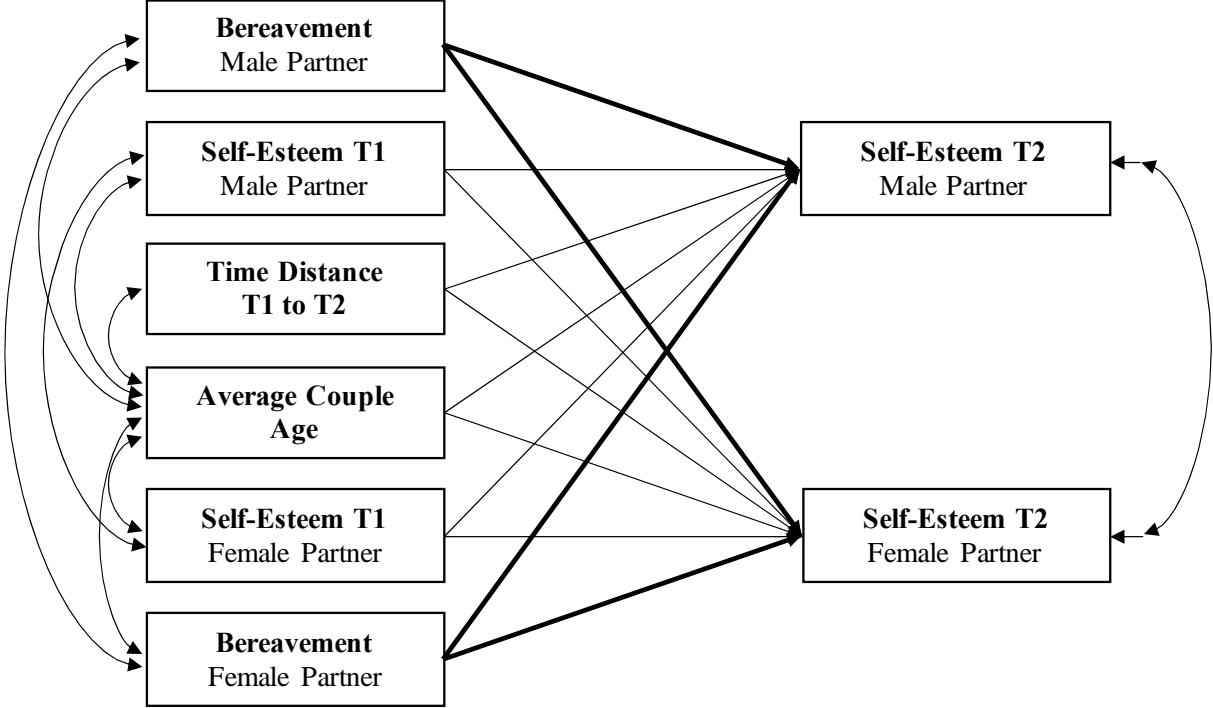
**Bereavement**
Male Partner

**Self-Esteem T1**
Male Partner

**Time Distance T1 to T2**

**Average Couple Age**

**Self-Esteem T1**
Female Partner

**Bereavement**
Female Partner

**Self-Esteem T2**
Male Partner

**Self-Esteem T2**
Female Partner